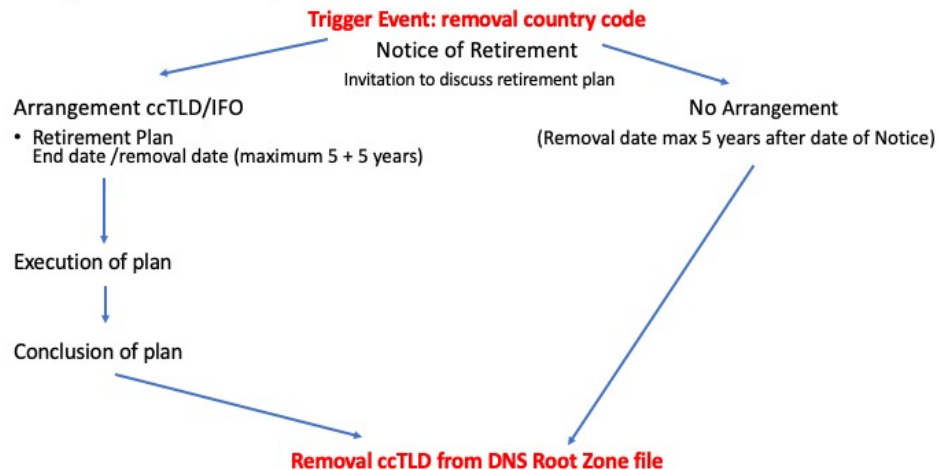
Trigger Event: removal country code

Notice of Retirement

Invitation to discuss retirement plan

Arrangement ccTLD/IFO

• Retirement Plan
End date /removal date (maximum 5 + 5 years)

No Arrangement

(Removal date max 5 years after date of Notice)

Execution of plan

Conclusion of plan

Removal ccTLD from DNS Root Zone file